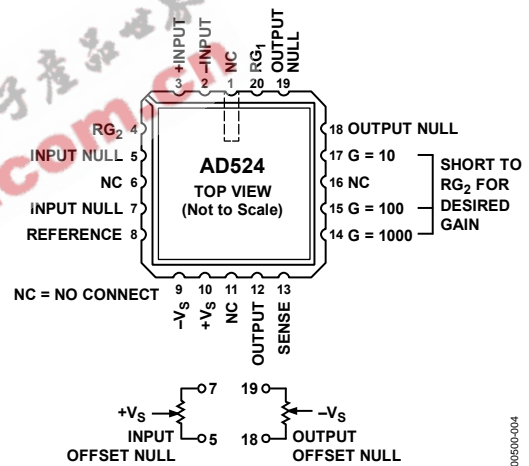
+INPUT 3
–INPUT 2
NC 1
$RG_1$ 20
OUTPUT NULL 19

$RG_2$ 4
INPUT NULL 5
NC 6
INPUT NULL 7
REFERENCE 8

AD524
TOP VIEW
(Not to Scale)

18 OUTPUT NULL
17 G = 10
16 NC
15 G = 100
14 G = 1000

SHORT TO $RG_2$ FOR DESIRED GAIN

NC = NO CONNECT

9 $–V_S$
10 $+V_S$
11 NC
12 OUTPUT
13 SENSE

$+V_S$ 7 5
INPUT OFFSET NULL

19 18 $–V_S$
OUTPUT OFFSET NULL

00500-004